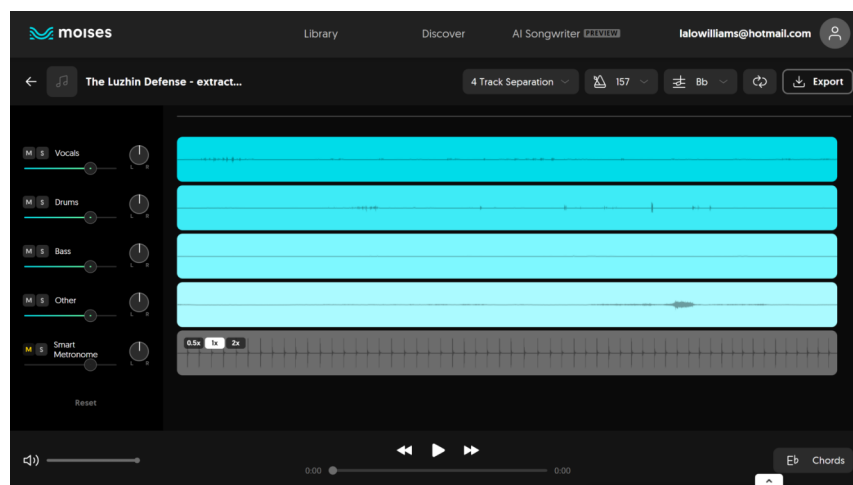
moises

Library

Discover

AI Songwriter PREVIEW

lalowilliams@hotmail.com

The Luzhin Defense - extract...

4 Track Separation

157

Bb

Export

M S Vocals

L R

M S Drums

L R

M S Bass

L R

M S Other

L R

M S Smart Metronome

L R

Reset

0.5x 1x 2x

0:00

0:00

Chords